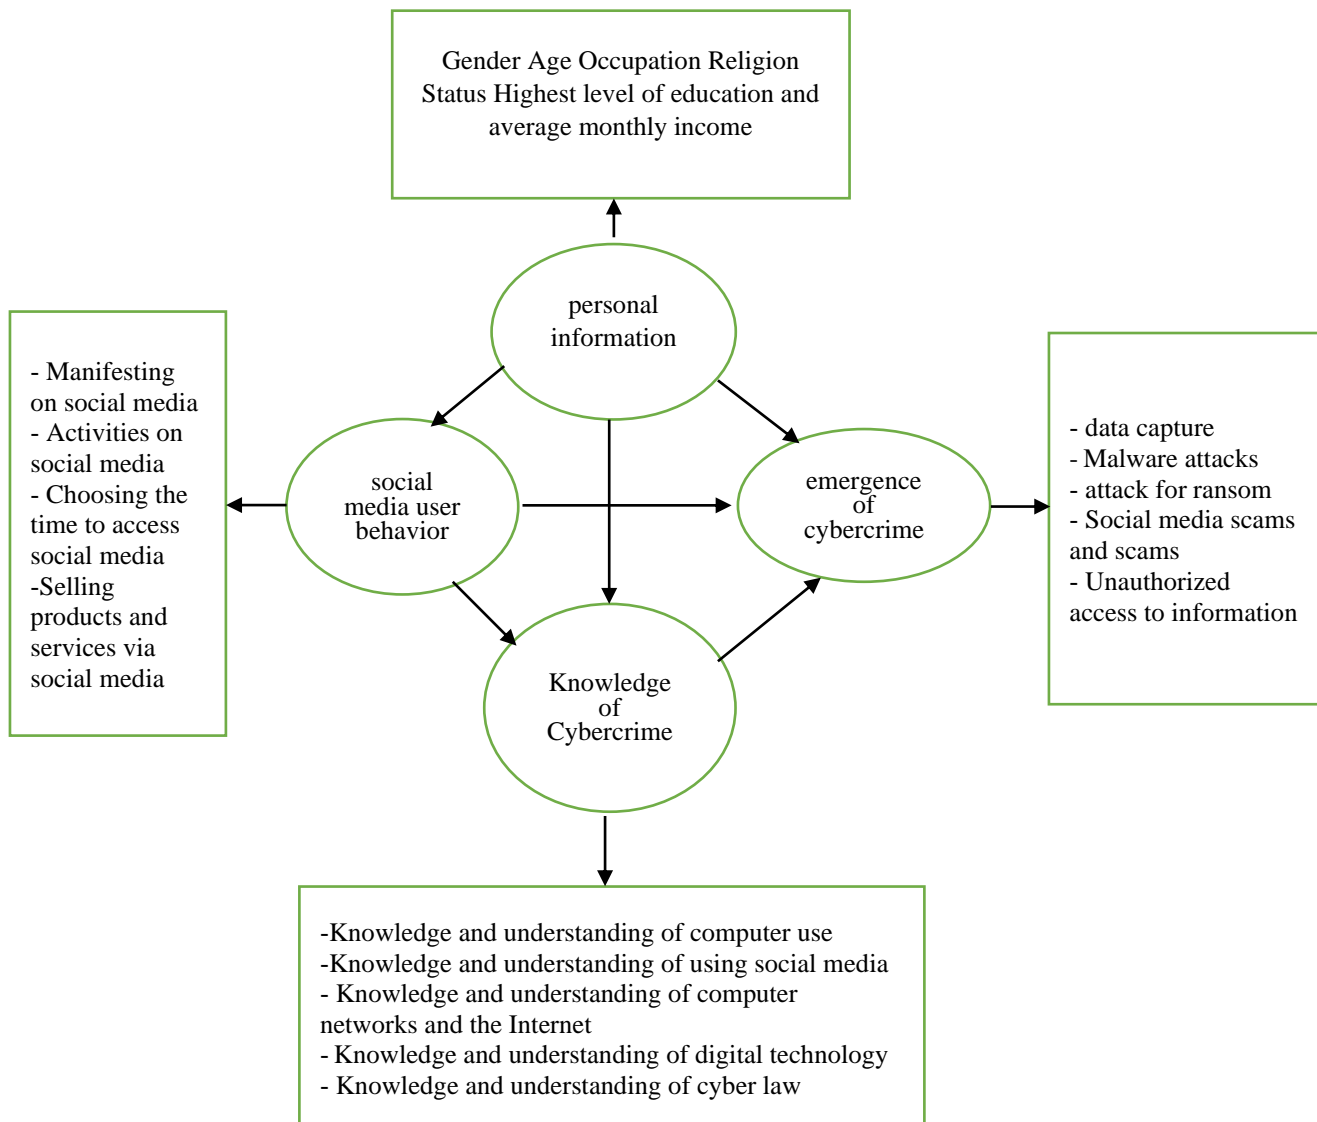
Gender Age Occupation Religion Status Highest level of education and average monthly income

personal information

- Manifesting on social media
- Activities on social media
- Choosing the time to access social media
-Selling products and services via social media

social media user behavior

emergence of cybercrime

- data capture
- Malware attacks
- attack for ransom
- Social media scams and scams
- Unauthorized access to information

Knowledge of Cybercrime

-Knowledge and understanding of computer use
-Knowledge and understanding of using social media
- Knowledge and understanding of computer networks and the Internet
- Knowledge and understanding of digital technology
- Knowledge and understanding of cyber law